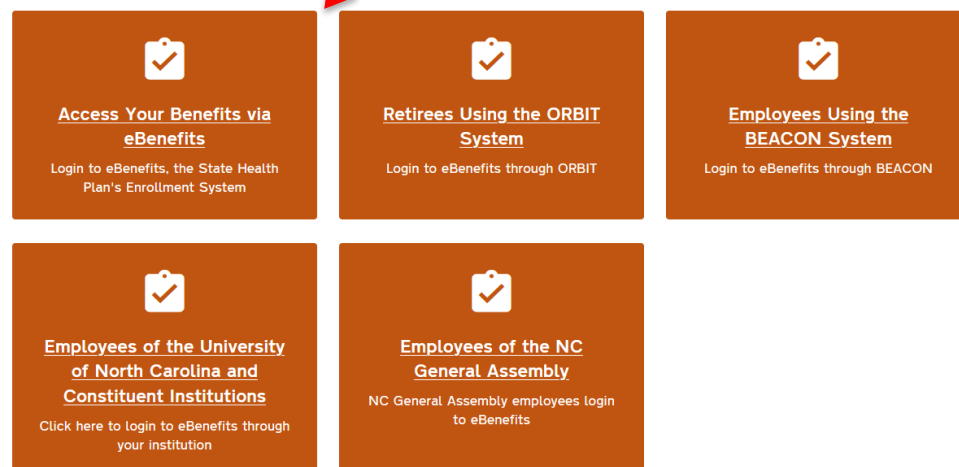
Access Your Benefits via eBenefits

Login to eBenefits, the State Health Plan's Enrollment System

Retirees Using the ORBIT System

Login to eBenefits through ORBIT

Employees Using the BEACON System

Login to eBenefits through BEACON

Employees of the University of North Carolina and Constituent Institutions

Click here to login to eBenefits through your institution

Employees of the NC General Assembly

NC General Assembly employees login to eBenefits